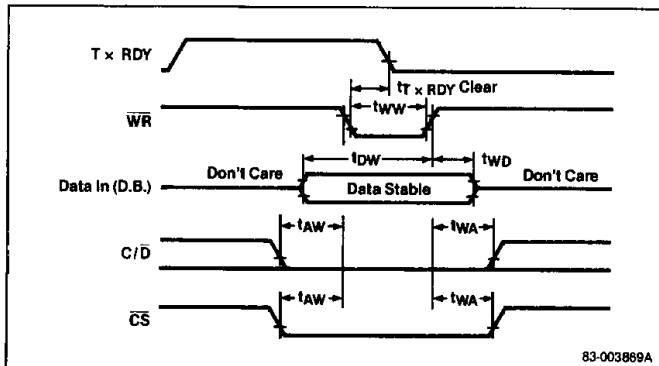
T x RDY

$t_{T \times RDY}$ Clear

$\overline{WR}$

$t_{WW}$

$t_{DW}$

$t_{WD}$

Data In (D.B.)

Don't Care

Data Stable

Don't Care

$C/\overline{D}$

$t_{AW}$

$t_{WA}$

$\overline{CS}$

$t_{AW}$

$t_{WA}$

83-003869A